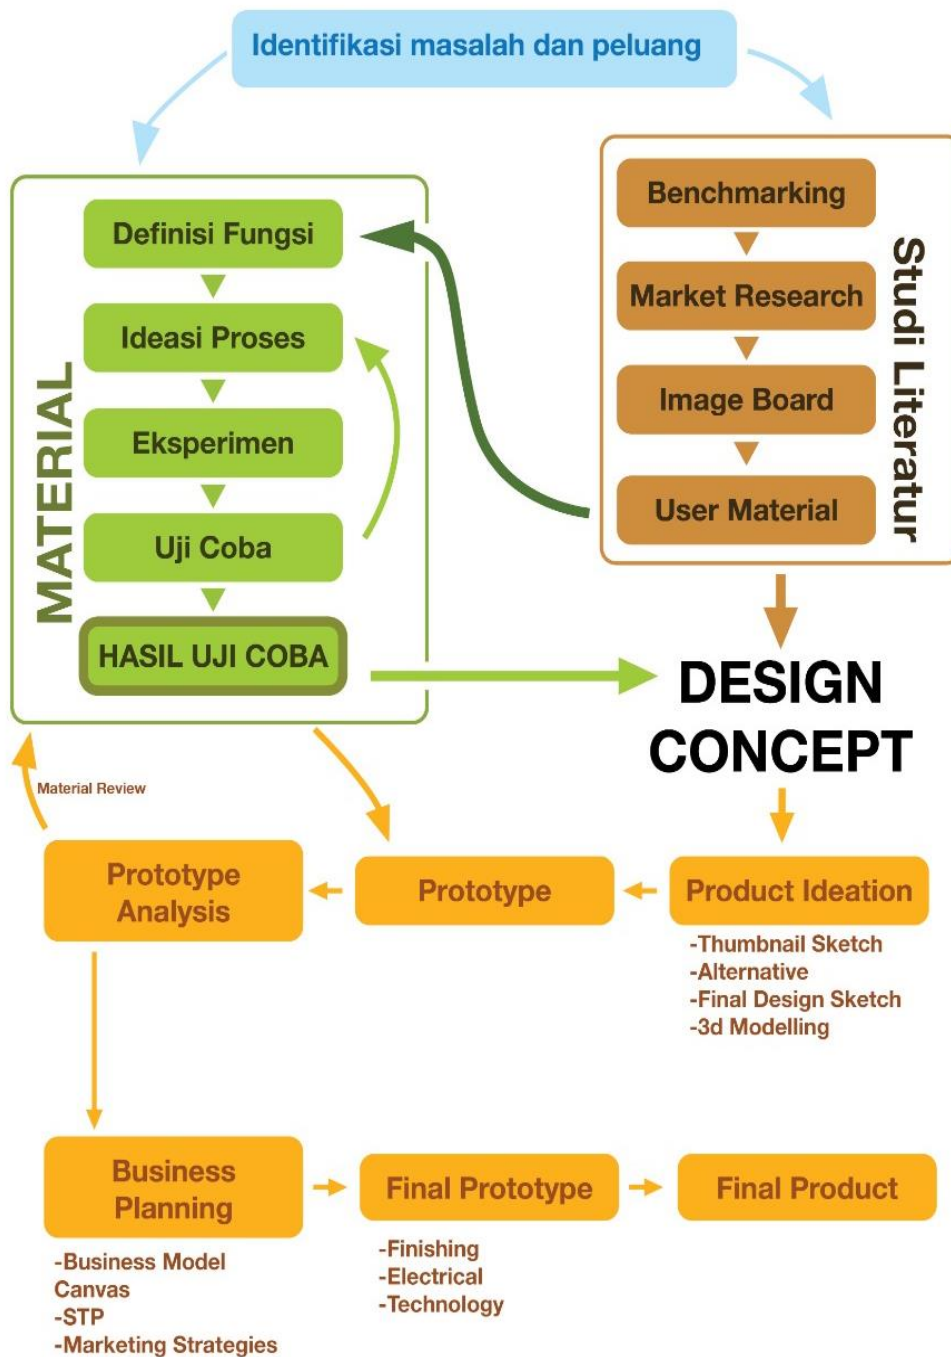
Identifikasi masalah dan peluang

MATERIAL

Definisi Fungsi

Ideasi Proses

Eksperimen

Uji Coba

HASIL UJI COBA

Studi Literatur

Benchmarking

Market Research

Image Board

User Material

DESIGN CONCEPT

Material Review

Prototype Analysis

Prototype

Product Ideation

-Thumbnail Sketch
-Alternative
-Final Design Sketch
-3d Modelling

Business Planning

-Business Model Canvas
-STP
-Marketing Strategies

Final Prototype

-Finishing
-Electrical
-Technology

Final Product